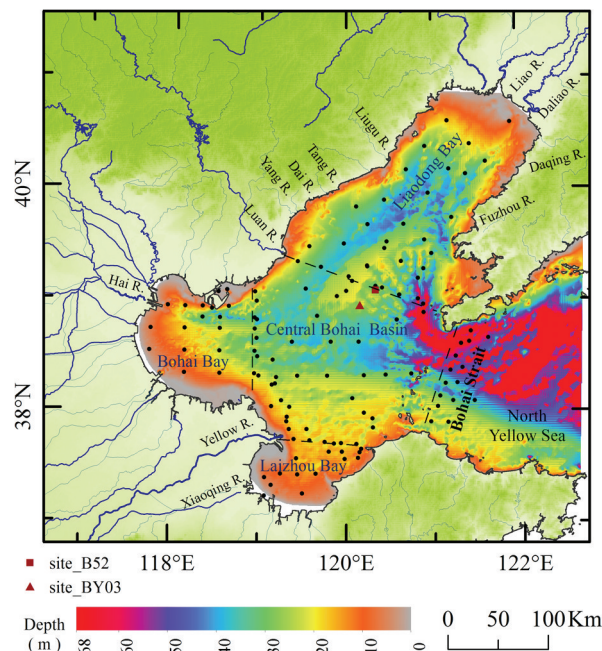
Liao R.
Daliao R.
Liugu R.
Tang R.
Dai R.
Yang R.
Liaodong Bay
Daqing R.
40°N
Fuzhou R.
Luan R.
Hai R.
Central Bohai Basin
Bohai Bay
Bohai Strait
38°N
North Yellow Sea
Yellow R.
Laizhou Bay
Xiaoqing R.
118°E
120°E
122°E
site_B52
site_BY03
Depth (m)
68
60
50
40
30
20
10
0
0 50 100Km